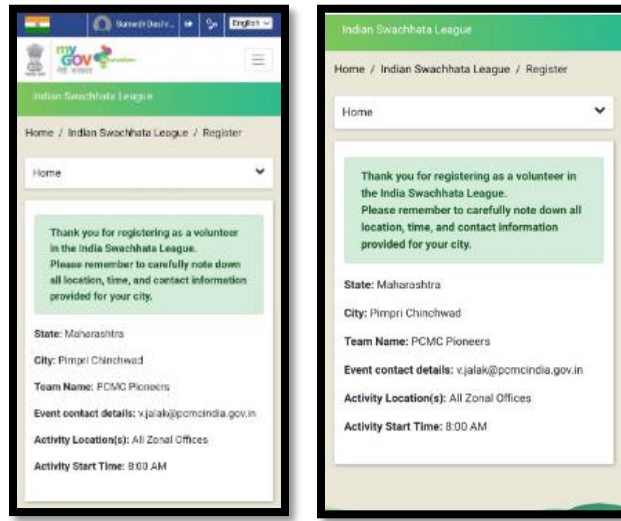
Sumedh Dashr...

English

my GOV

Indian Swachhata League

Home / Indian Swachhata League / Register

Home

Thank you for registering as a volunteer in the India Swachhata League. Please remember to carefully note down all location, time, and contact information provided for your city.

State: Maharashtra

City: Pimpri Chinchwad

Team Name: PCMC Pioneers

Event contact details: v.jalak@pcmcindia.gov.in

Activity Location(s): All Zonal Offices

Activity Start Time: 8:00 AM

Indian Swachhata League

Home / Indian Swachhata League / Register

Home

Thank you for registering as a volunteer in the India Swachhata League. Please remember to carefully note down all location, time, and contact information provided for your city.

State: Maharashtra

City: Pimpri Chinchwad

Team Name: PCMC Pioneers

Event contact details: v.jalak@pcmcindia.gov.in

Activity Location(s): All Zonal Offices

Activity Start Time: 8:00 AM